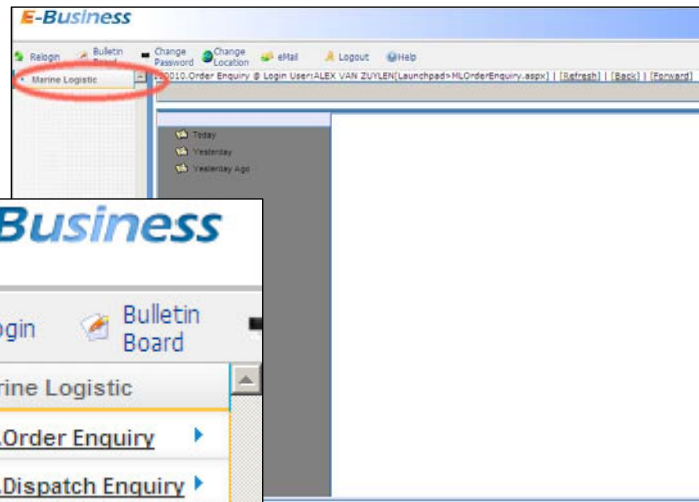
E-Business

Relogin Bulletin Board Change Password Change Location eMail Logout Help

Marine Logistic

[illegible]010.Order Enquiry @ Login User:ALEX VAN ZUYLEN[Launchpad>MLOrderEnquiry.aspx] | [Refresh] | [Back] | [Forward]

Today
Yesterday
Yesterday Ago

Business

ogin Bulletin Board

rine Logistic

.Order Enquiry

.Dispatch Enquiry